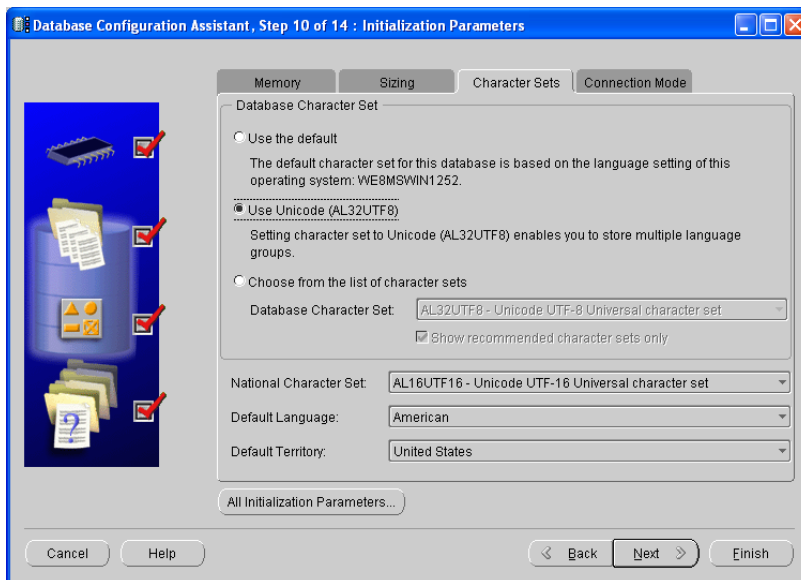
Database Configuration Assistant, Step 10 of 14 : Initialization Parameters

Memory | Sizing | Character Sets | Connection Mode

Database Character Set

Use the default

The default character set for this database is based on the language setting of this operating system: WE8MSWIN1252.

Use Unicode (AL32UTF8)

Setting character set to Unicode (AL32UTF8) enables you to store multiple language groups.

Choose from the list of character sets

Database Character Set: AL32UTF8 - Unicode UTF-8 Universal character set

Show recommended character sets only

National Character Set: AL16UTF16 - Unicode UTF-16 Universal character set

Default Language: American

Default Territory: United States

All Initialization Parameters...

Cancel | Help | Back | Next | Finish